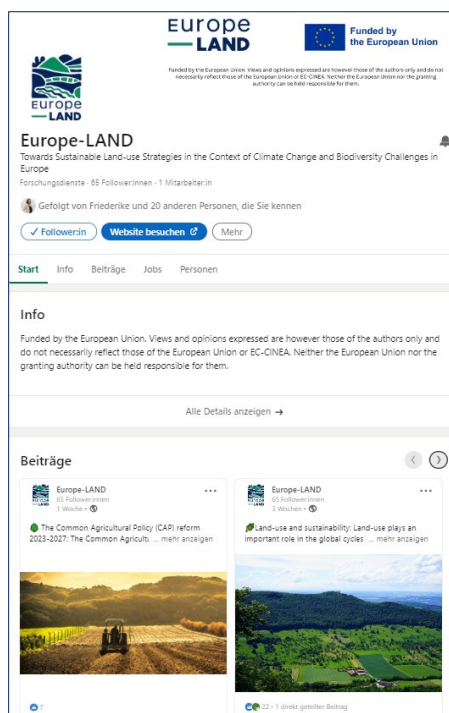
EUROPE
— LAND

Funded by the European Union

Funded by the European Union. Views and opinions expressed are however those of the authors only and do not necessarily reflect those of the European Union or EC-CINEA. Neither the European Union nor the granting authority can be held responsible for them.

EUROPE
— LAND

Europe-LAND

Towards Sustainable Land-use Strategies in the Context of Climate Change and Biodiversity Challenges in Europe

Forschungsdienste · 65 Follower:innen · 1 Mitarbeiter:in

Gefolgt von Friederike und 20 anderen Personen, die Sie kennen

✓ Follower:in   Website besuchen   Mehr

Start   Info   Beiträge   Jobs   Personen

Info

Funded by the European Union. Views and opinions expressed are however those of the authors only and do not necessarily reflect those of the European Union or EC-CINEA. Neither the European Union nor the granting authority can be held responsible for them.

Alle Details anzeigen →

Beiträge

Europe-LAND
65 Follower:innen
1 Woche •
...
The Common Agricultural Policy (CAP) reform 2023-2027: The Common Agricult... ... mehr anzeigen

7

Europe-LAND
65 Follower:innen
3 Wochen •
...
Land-use and sustainability: Land-use plays an important role in the global cycles ... mehr anzeigen

22 · 1 direkt geteilter Beitrag